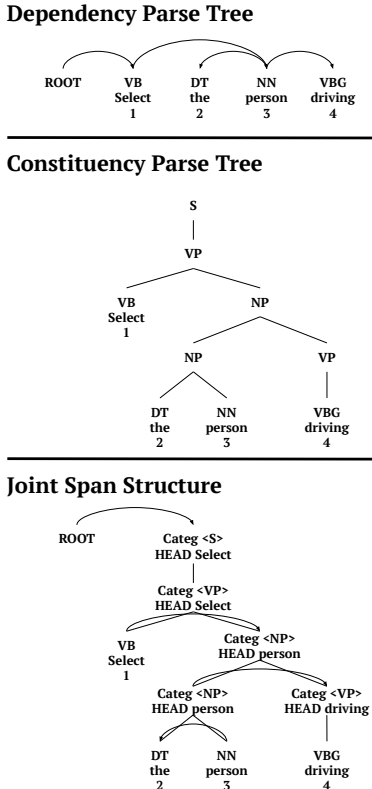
Dependency Parse Tree

ROOT
VB
Select
1
DT
the
2
NN
person
3
VBG
driving
4

Constituency Parse Tree

S
VP
VB
Select
1
NP
NP
VP
DT
the
2
NN
person
3
VBG
driving
4

Joint Span Structure

ROOT
Categ <S>
HEAD Select
Categ <VP>
HEAD Select
VB
Select
1
Categ <NP>
HEAD person
Categ <NP>
HEAD person
Categ <VP>
HEAD driving
DT
the
2
NN
person
3
VBG
driving
4